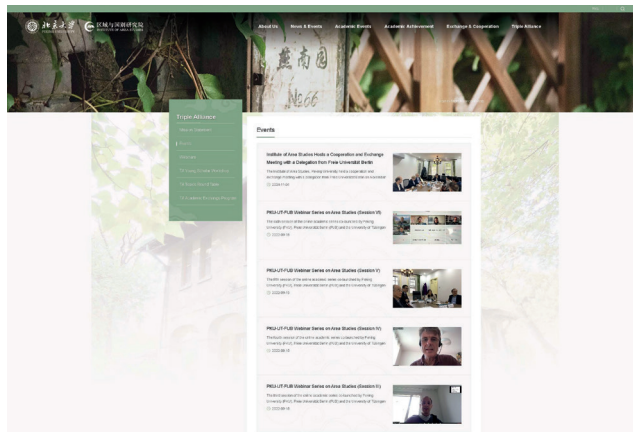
北京大学 PEKING UNIVERSITY 区域与国别研究院 INSTITUTE OF AREA STUDIES

About Us News & Events Academic Events Academic Achievement Exchange & Cooperation Triple Alliance

燕南园 No.66

Triple Alliance

About Us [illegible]

Events

Overview

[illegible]

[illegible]

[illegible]

Events

Institute of Area Studies Hosts a Cooperation and Exchange Meeting with a Delegation from Freie Universität Berlin

The Institute of Area Studies, Peking University held a cooperation and exchange meeting with a delegation from Freie Universität Berlin on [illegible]

2024-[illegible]

PKU-UT-FUB Webinar Series on Area Studies (Session VI)

The sixth session of the online academic series co-launched by Peking University (PKU), Freie Universität Berlin (FUB) and the University of Tübingen

2022-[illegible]

PKU-UT-FUB Webinar Series on Area Studies (Session V)

The fifth session of the online academic series co-launched by Peking University (PKU), Freie Universität Berlin (FUB) and the University of Tübingen

2022-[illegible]

PKU-UT-FUB Webinar Series on Area Studies (Session IV)

The fourth session of the online academic series co-launched by Peking University (PKU), Freie Universität Berlin (FUB) and the University of Tübingen

2022-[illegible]

PKU-UT-FUB Webinar Series on Area Studies (Session III)

The third session of the online academic series co-launched by Peking University (PKU), Freie Universität Berlin (FUB) and the University of Tübingen

2022-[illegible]